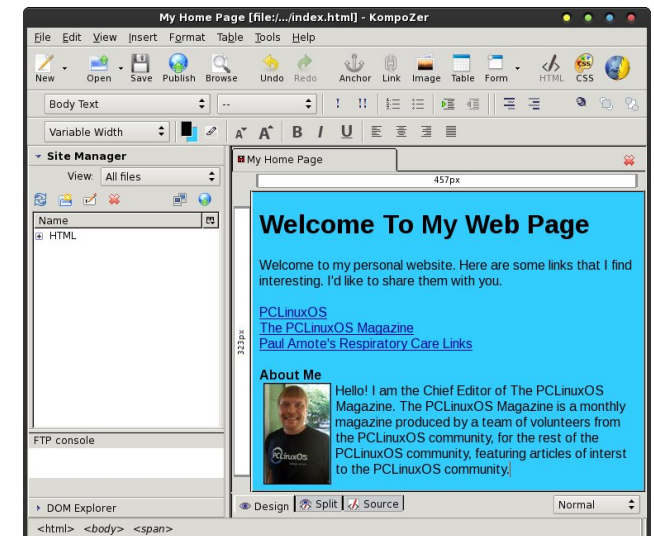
My Home Page [file:/.../index.html] - KompoZer

File Edit View Insert Format Table Tools Help

New Open Save Publish Browse Undo Redo Anchor Link Image Table Form HTML CSS

Body Text --

Variable Width

Site Manager

View: All files

Name

HTML

FTP console

DOM Explorer

My Home Page

457px

323px

Welcome To My Web Page

Welcome to my personal website. Here are some links that I find interesting. I'd like to share them with you.

PCLinuxOS
The PCLinuxOS Magazine
Paul Arnote's Respiratory Care Links

About Me

PCLinuxOS

Hello! I am the Chief Editor of The PCLinuxOS Magazine. The PCLinuxOS Magazine is a monthly magazine produced by a team of volunteers from the PCLinuxOS community, for the rest of the PCLinuxOS community, featuring articles of interst to the PCLinuxOS community.

Design Split Source Normal

<html> <body> <span>